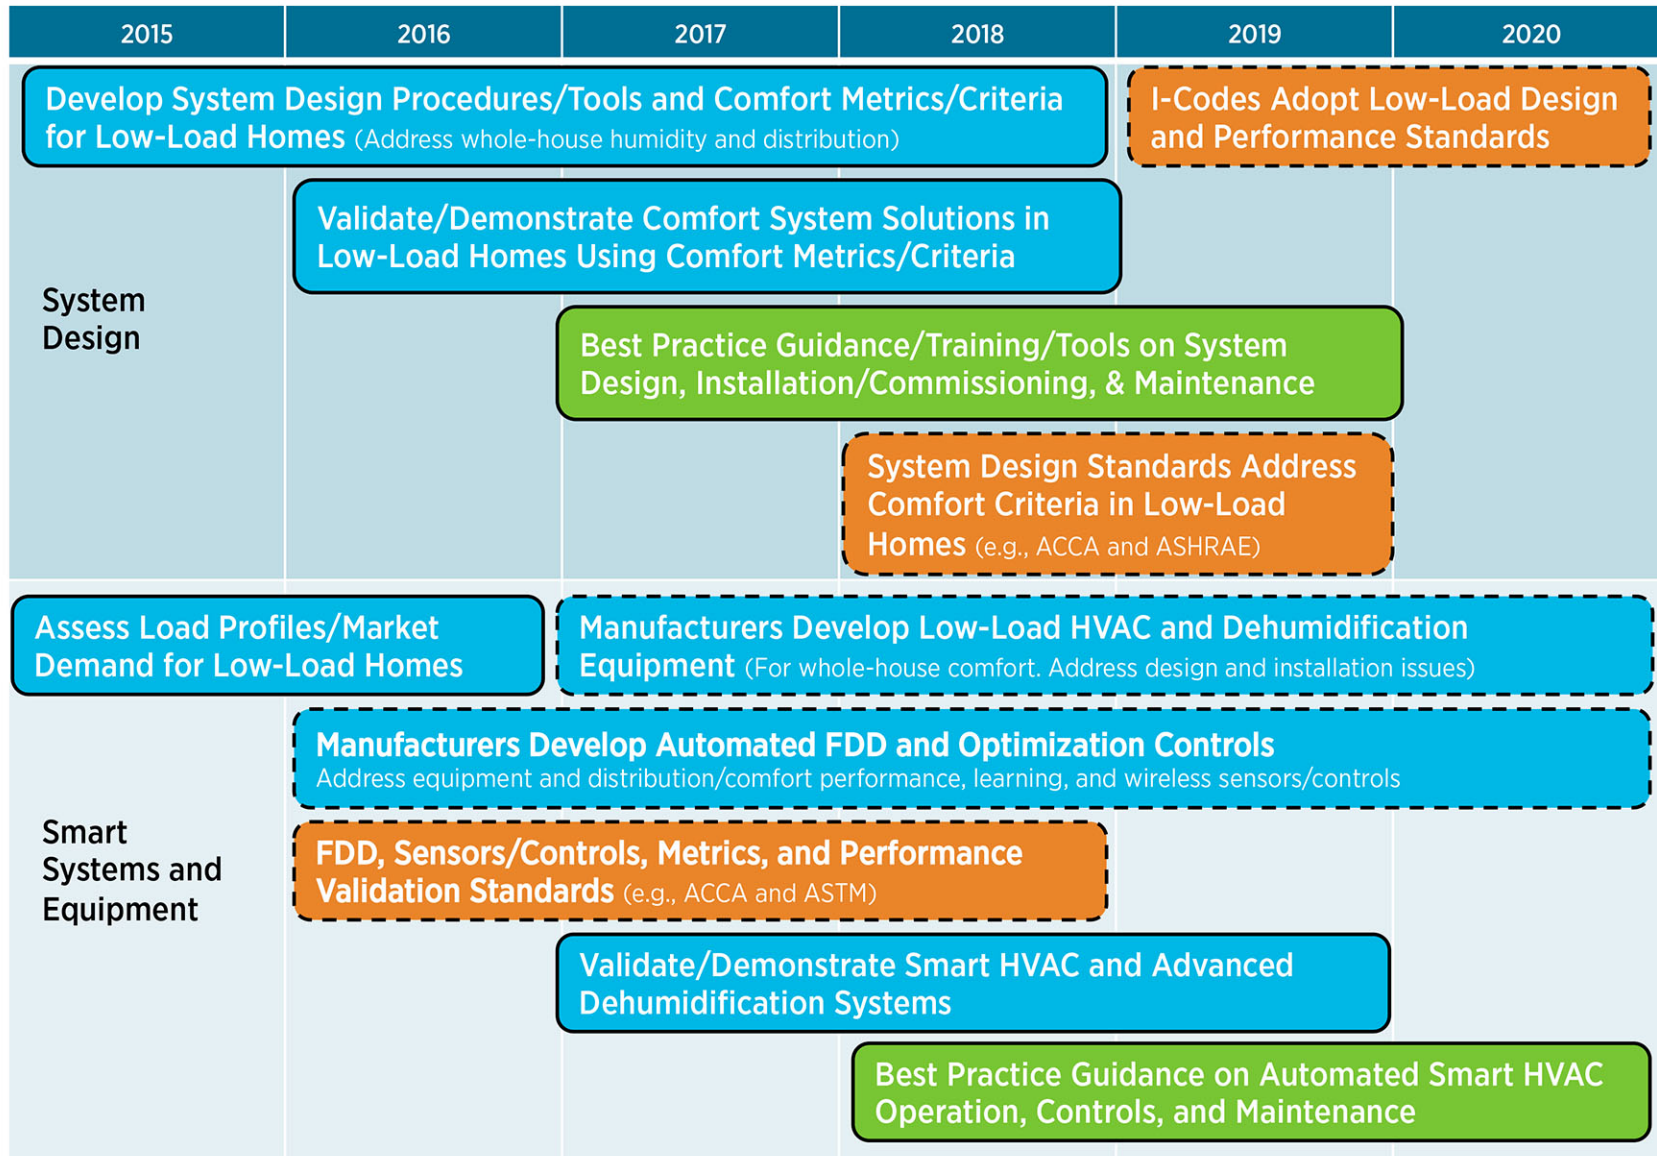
| 2015 | 2016 | 2017 | 2018 | 2019 | 2020 |
|---|---|---|---|---|---|

Develop System Design Procedures/Tools and Comfort Metrics/Criteria for Low-Load Homes (Address whole-house humidity and distribution)

I-Codes Adopt Low-Load Design and Performance Standards

Validate/Demonstrate Comfort System Solutions in Low-Load Homes Using Comfort Metrics/Criteria

System Design

Best Practice Guidance/Training/Tools on System Design, Installation/Commissioning, & Maintenance

System Design Standards Address Comfort Criteria in Low-Load Homes (e.g., ACCA and ASHRAE)

Assess Load Profiles/Market Demand for Low-Load Homes

Manufacturers Develop Low-Load HVAC and Dehumidification Equipment (For whole-house comfort. Address design and installation issues)

Manufacturers Develop Automated FDD and Optimization Controls
Address equipment and distribution/comfort performance, learning, and wireless sensors/controls

Smart Systems and Equipment

FDD, Sensors/Controls, Metrics, and Performance Validation Standards (e.g., ACCA and ASTM)

Validate/Demonstrate Smart HVAC and Advanced Dehumidification Systems

Best Practice Guidance on Automated Smart HVAC Operation, Controls, and Maintenance